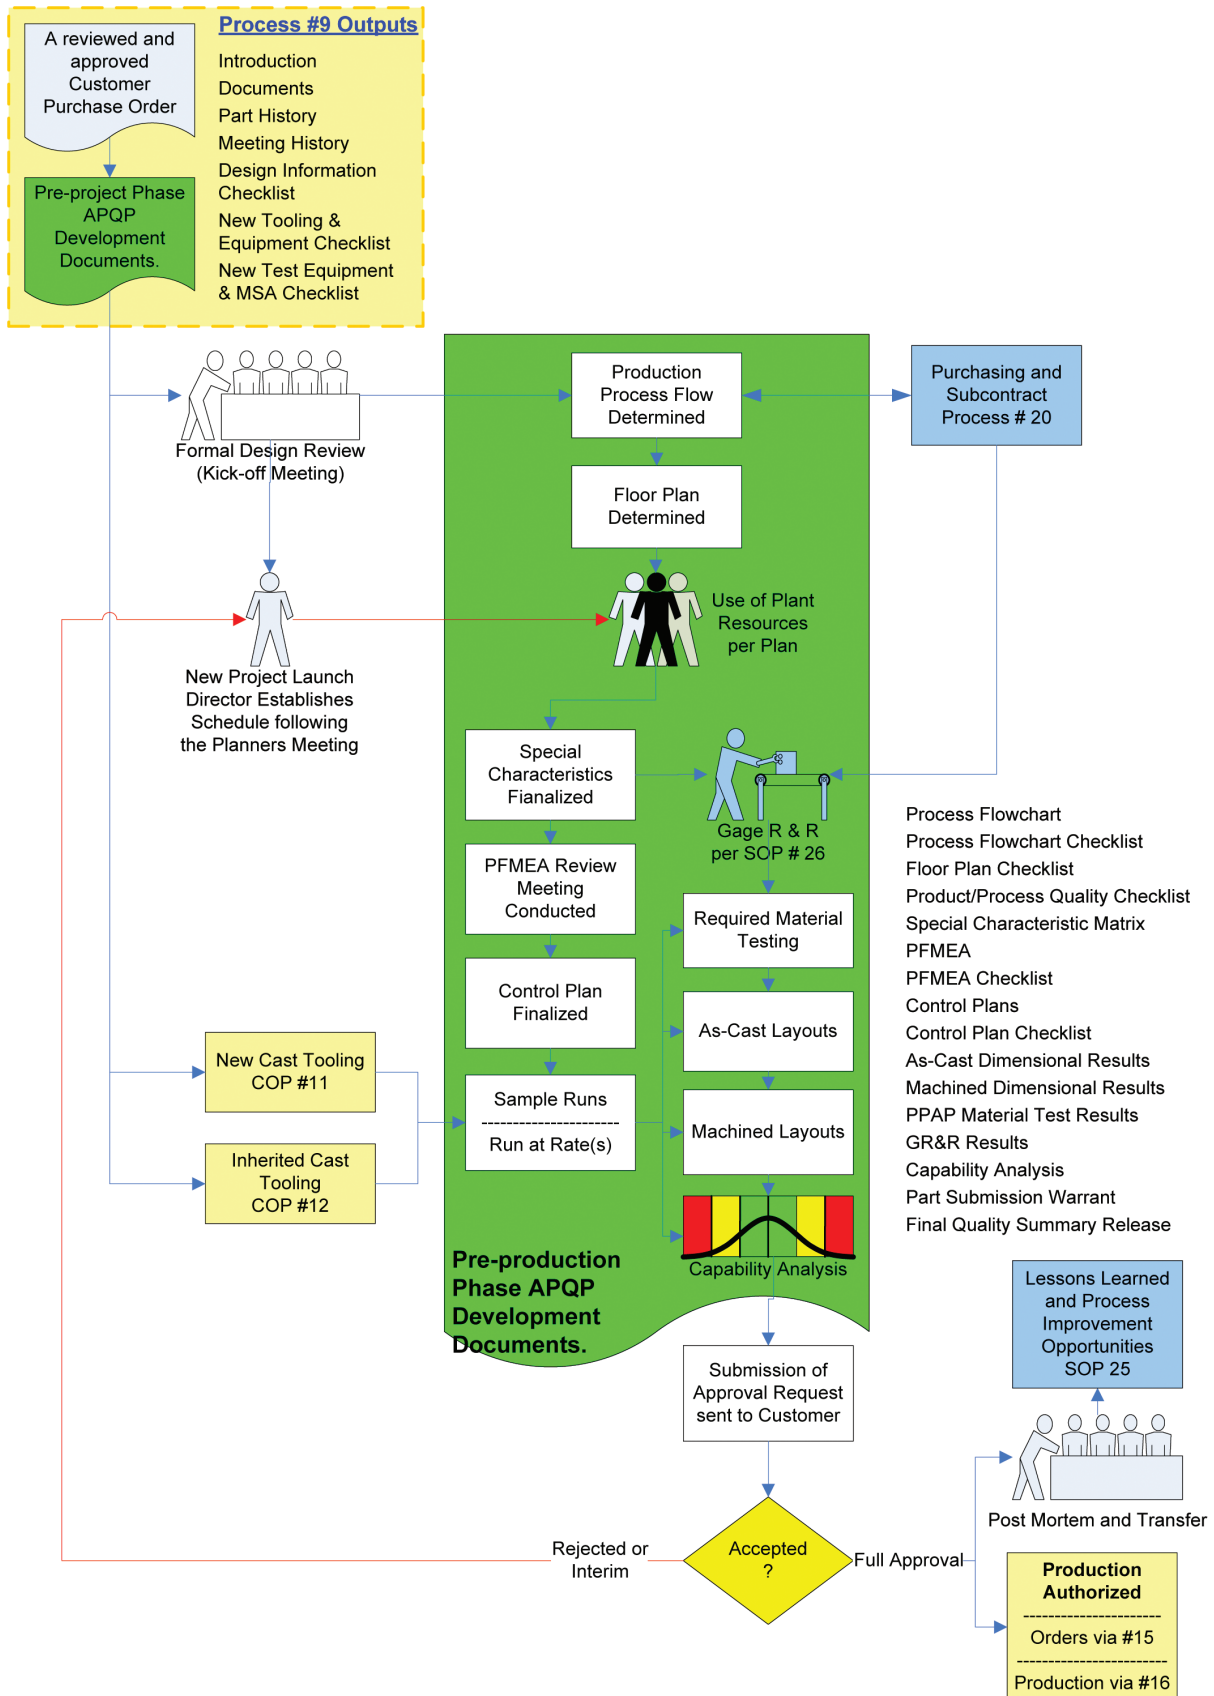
A reviewed and approved Customer Purchase Order

Pre-project Phase APQP Development Documents.

Process #9 Outputs

Introduction
Documents
Part History
Meeting History
Design Information Checklist
New Tooling & Equipment Checklist
New Test Equipment & MSA Checklist

Formal Design Review (Kick-off Meeting)

Production Process Flow Determined

Purchasing and Subcontract Process # 20

Floor Plan Determined

Use of Plant Resources per Plan

New Project Launch Director Establishes Schedule following the Planners Meeting

Special Characteristics Fianalized

Gage R & R per SOP # 26

PFMEA Review Meeting Conducted

Required Material Testing

Control Plan Finalized

As-Cast Layouts

New Cast Tooling COP #11

Sample Runs
----------------------
Run at Rate(s)

Machined Layouts

Inherited Cast Tooling COP #12

Capability Analysis

Pre-production Phase APQP Development Documents.

Process Flowchart
Process Flowchart Checklist
Floor Plan Checklist
Product/Process Quality Checklist
Special Characteristic Matrix
PFMEA
PFMEA Checklist
Control Plans
Control Plan Checklist
As-Cast Dimensional Results
Machined Dimensional Results
PPAP Material Test Results
GR&R Results
Capability Analysis
Part Submission Warrant
Final Quality Summary Release

Lessons Learned and Process Improvement Opportunities SOP 25

Submission of Approval Request sent to Customer

Post Mortem and Transfer

Rejected or Interim

Accepted ?

Full Approval

Production Authorized
----------------------
Orders via #15
----------------------
Production via #16